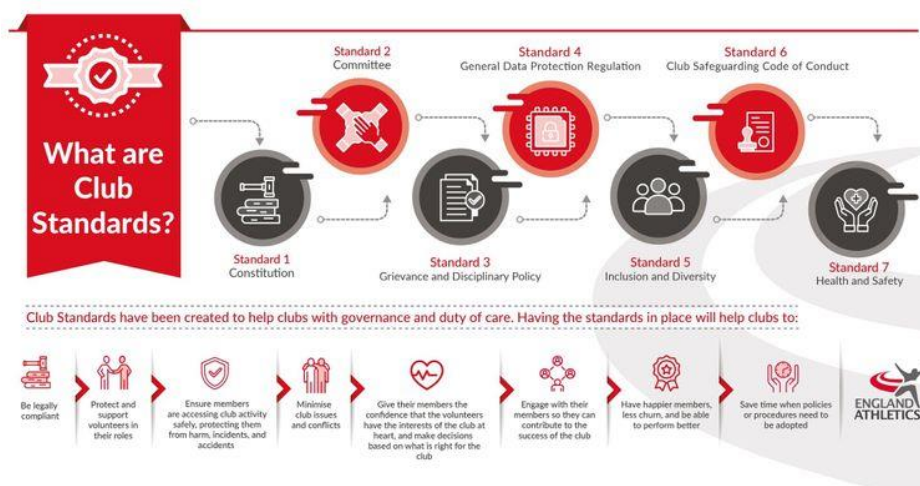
What are Club Standards?

Standard 1
Constitution

Standard 2
Committee

Standard 3
Grievance and Disciplinary Policy

Standard 4
General Data Protection Regulation

Standard 5
Inclusion and Diversity

Standard 6
Club Safeguarding Code of Conduct

Standard 7
Health and Safety

Club Standards have been created to help clubs with governance and duty of care. Having the standards in place will help clubs to:

Be legally compliant

Protect and support volunteers in their roles

Ensure members are accessing club activity safely, protecting them from harm, incidents, and accidents

Minimise club issues and conflicts

Give their members the confidence that the volunteers have the interests of the club at heart, and make decisions based on what is right for the club

Engage with their members so they can contribute to the success of the club

Have happier members, less churn, and be able to perform better

Save time when policies or procedures need to be adopted

ENGLAND ATHLETICS